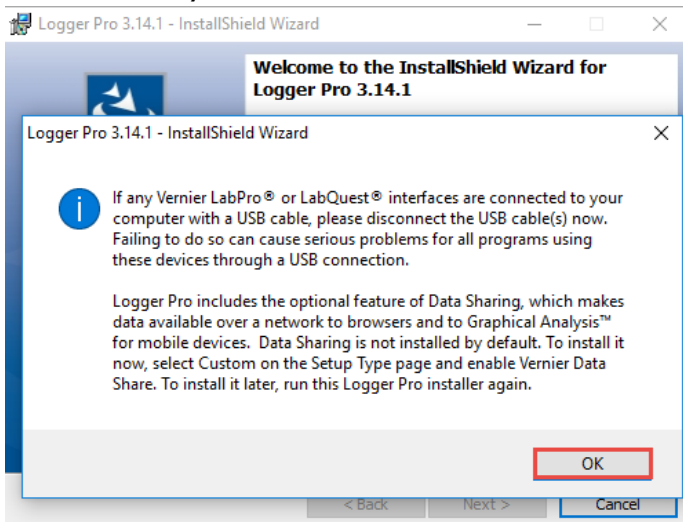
Logger Pro 3.14.1 - InstallShield Wizard

Welcome to the InstallShield Wizard for Logger Pro 3.14.1

Logger Pro 3.14.1 - InstallShield Wizard

If any Vernier LabPro® or LabQuest® interfaces are connected to your computer with a USB cable, please disconnect the USB cable(s) now. Failing to do so can cause serious problems for all programs using these devices through a USB connection.

Logger Pro includes the optional feature of Data Sharing, which makes data available over a network to browsers and to Graphical Analysis™ for mobile devices. Data Sharing is not installed by default. To install it now, select Custom on the Setup Type page and enable Vernier Data Share. To install it later, run this Logger Pro installer again.

OK

< Back Next > Cancel